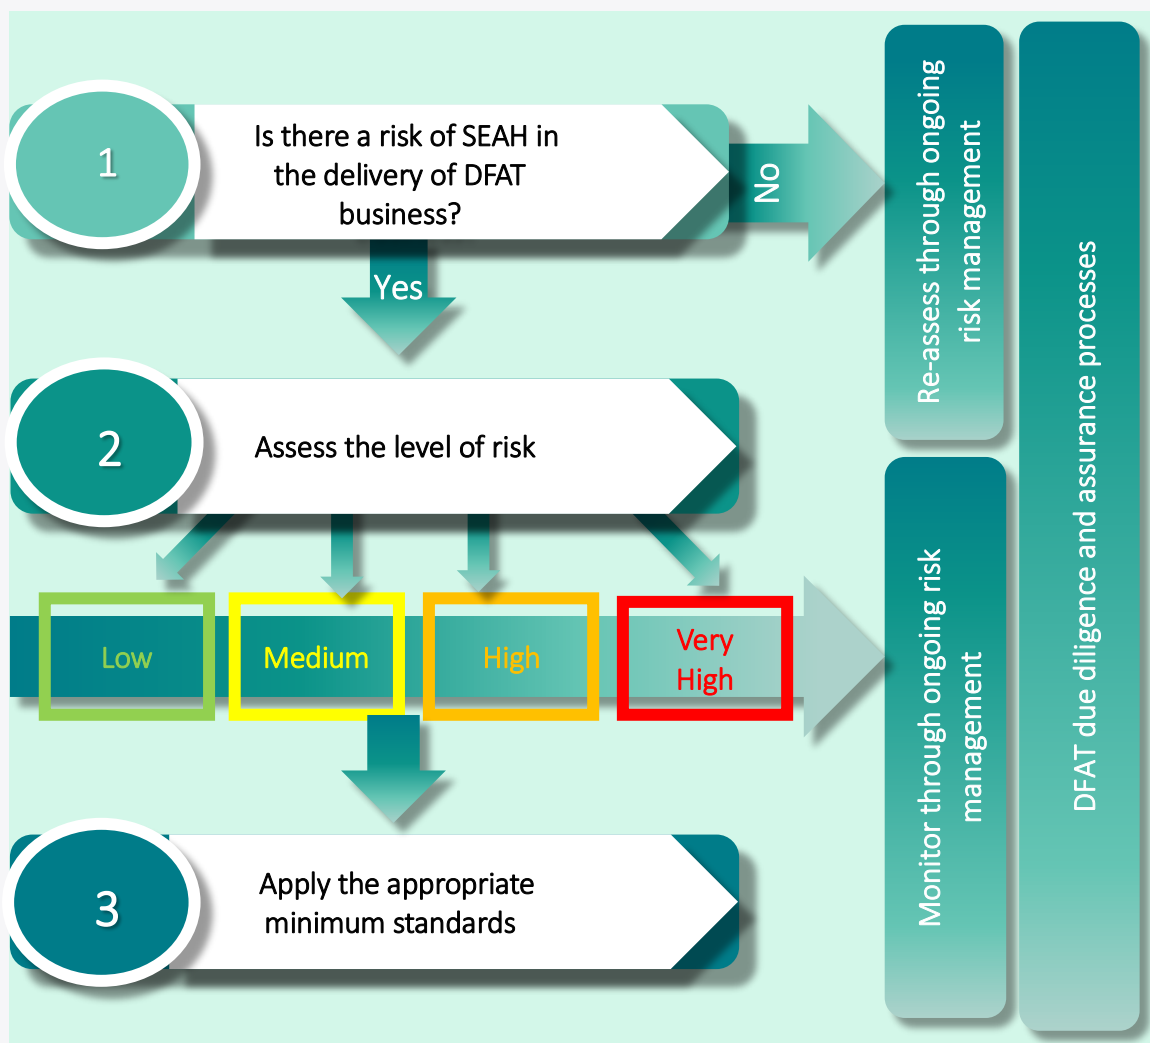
1

Is there a risk of SEAH in the delivery of DFAT business?

No

Yes

2

Assess the level of risk

Low

Medium

High

Very High

3

Apply the appropriate minimum standards

Re-assess through ongoing risk management

Monitor through ongoing risk management

DFAT due diligence and assurance processes